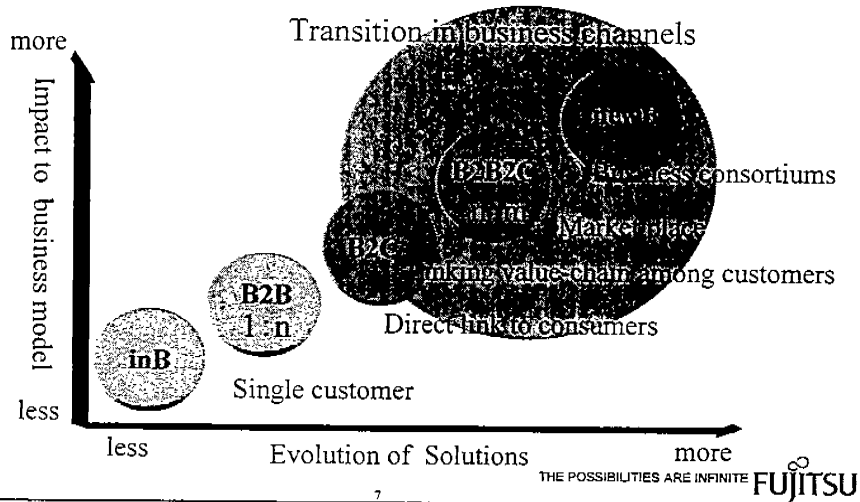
Transition in business channels

more

Impact to business model

less

B2B2C

n:m

Business consortiums

Market place

B2C

Linking value-chain among customers

Direct link to consumers

B2B
1 : n

inB

Single customer

less

Evolution of Solutions

more

THE POSSIBILITIES ARE INFINITE FUJITSU

7